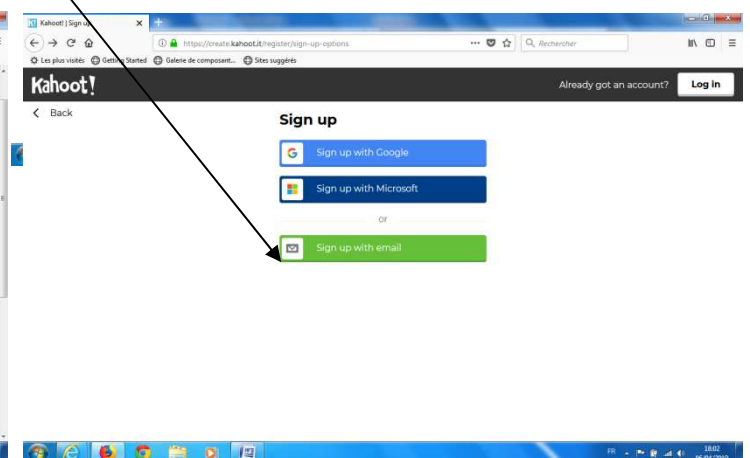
Kahoot! | Sign up

https://create.kahoot.it/register/sign-up-options

Rechercher

Les plus visités   Getting Started   Galerie de composant...   Sites suggérés

Kahoot!

Already got an account?   Log in

Back

Sign up

Sign up with Google

Sign up with Microsoft

or

Sign up with email

FR

18:02